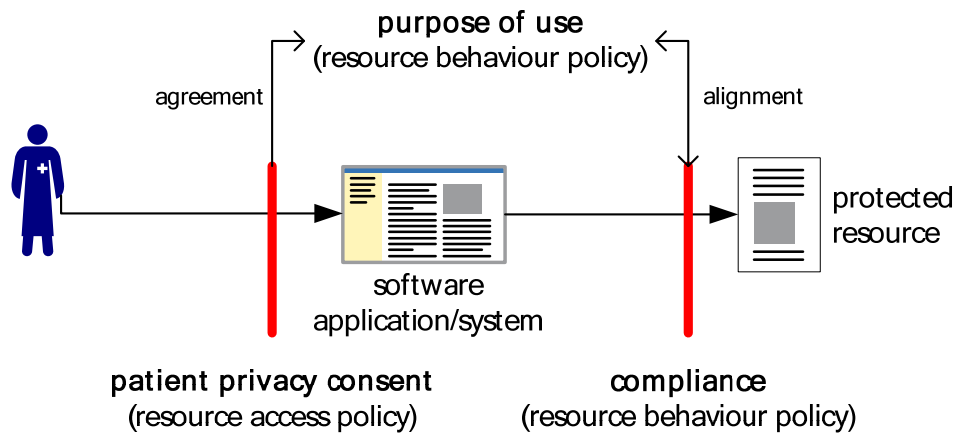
purpose of use
(resource behaviour policy)

agreement

alignment

protected resource

software application/system

patient privacy consent
(resource access policy)

compliance
(resource behaviour policy)